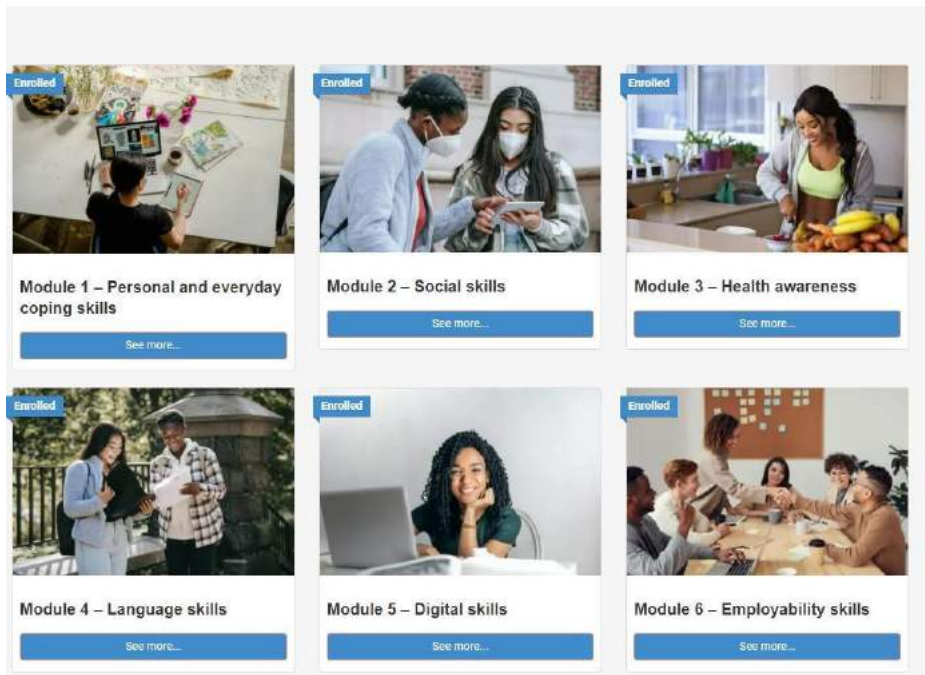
Enrolled

Module 1 – Personal and everyday coping skills

See more...

Enrolled

Module 2 – Social skills

See more...

Enrolled

Module 3 – Health awareness

See more...

Enrolled

Module 4 – Language skills

See more...

Enrolled

Module 5 – Digital skills

See more...

Enrolled

Module 6 – Employability skills

See more...